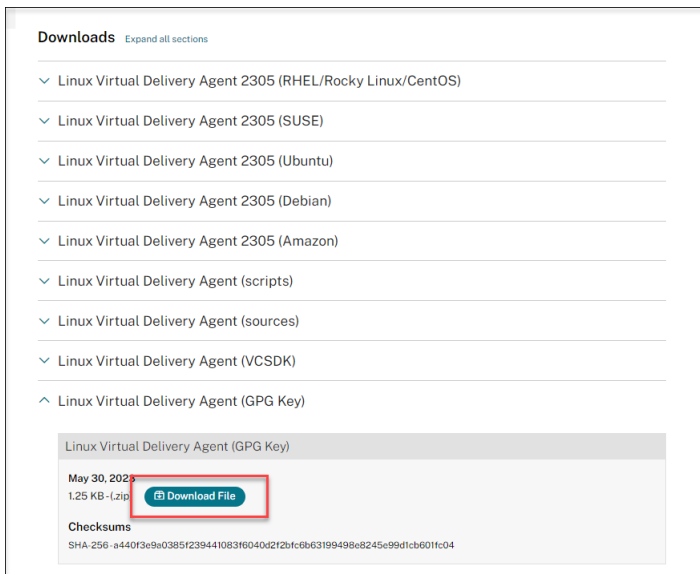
Downloads Expand all sections

Linux Virtual Delivery Agent 2305 (RHEL/Rocky Linux/CentOS)

Linux Virtual Delivery Agent 2305 (SUSE)

Linux Virtual Delivery Agent 2305 (Ubuntu)

Linux Virtual Delivery Agent 2305 (Debian)

Linux Virtual Delivery Agent 2305 (Amazon)

Linux Virtual Delivery Agent (scripts)

Linux Virtual Delivery Agent (sources)

Linux Virtual Delivery Agent (VCSDK)

Linux Virtual Delivery Agent (GPG Key)

Linux Virtual Delivery Agent (GPG Key)

May 30, 2023
1.25 KB - (.zip)

Download File

Checksums
SHA-256 - a440f3e9a0385f239441083f6040d2f2bfc6b63199498e8245e99d1cb601fc04